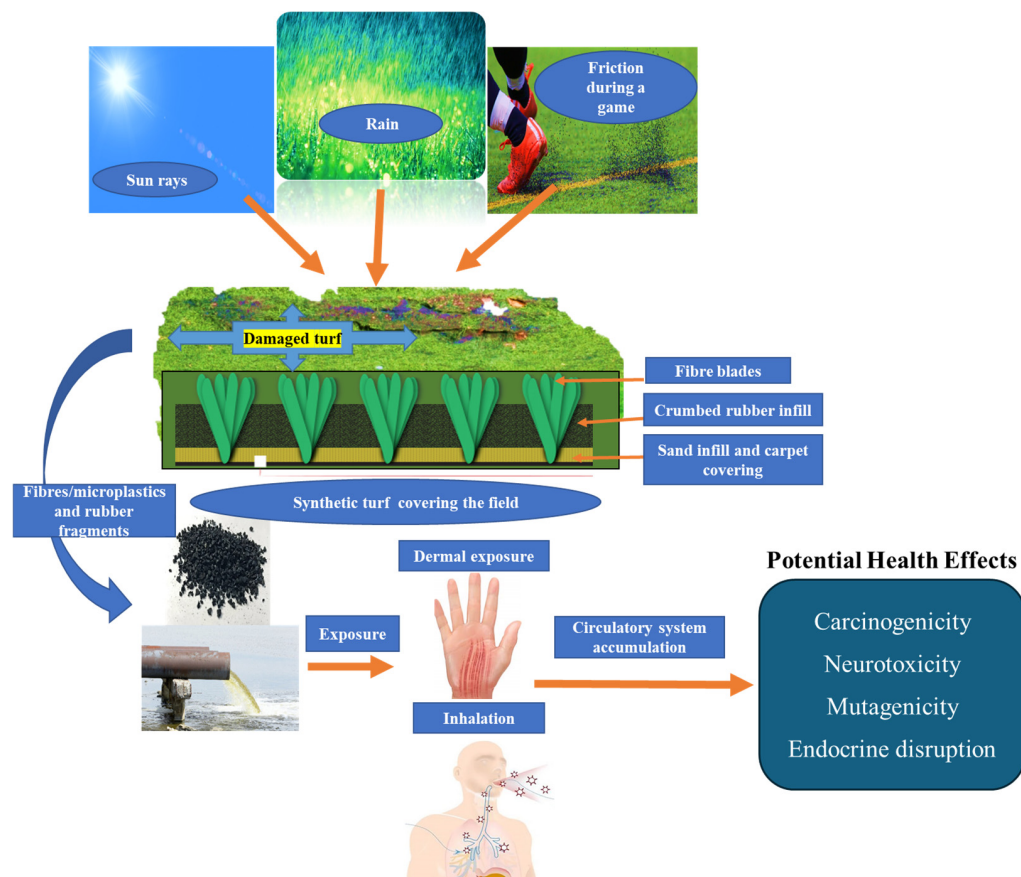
Rain

Friction during a game

Sun rays

Damaged turf

Fibre blades

Crumbed rubber infill

Sand infill and carpet covering

Synthetic turf covering the field

Fibres/microplastics and rubber fragments

Dermal exposure

Potential Health Effects

Exposure

Circulatory system accumulation

Carcinogenicity

Neurotoxicity

Mutagenicity

Endocrine disruption

Inhalation